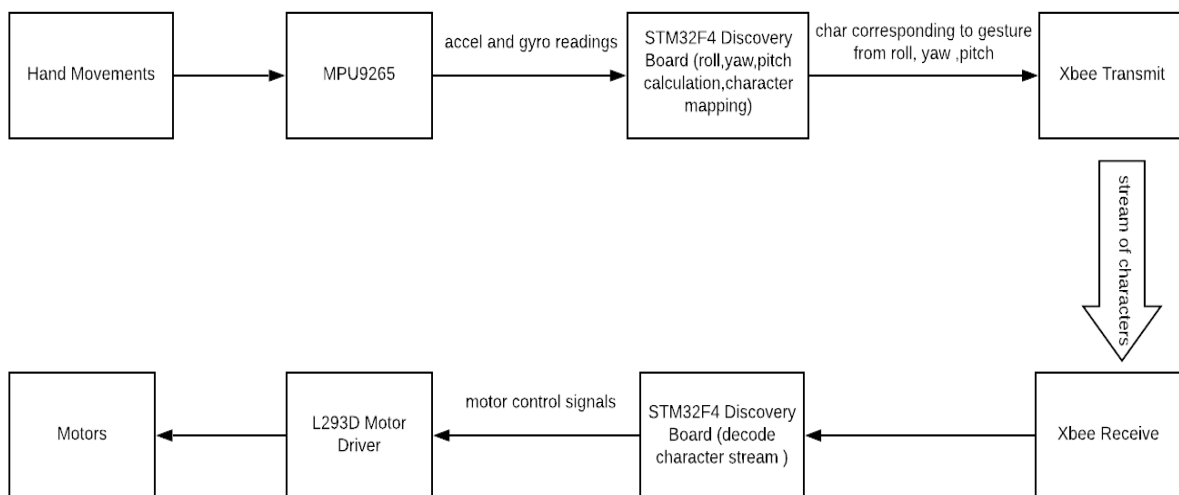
Hand Movements

MPU9265

accel and gyro readings

STM32F4 Discovery Board (roll,yaw,pitch calculation,character mapping)

char corresponding to gesture from roll, yaw ,pitch

Xbee Transmit

stream of characters

Xbee Receive

STM32F4 Discovery Board (decode character stream )

motor control signals

L293D Motor Driver

Motors